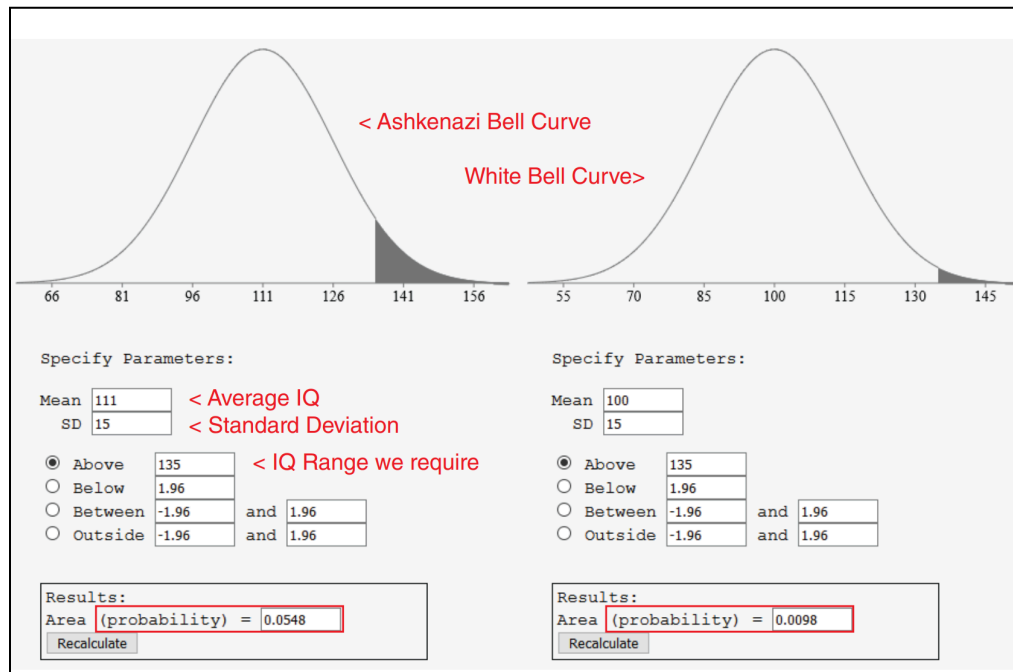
< Ashkenazi Bell Curve

White Bell Curve>

66 81 96 111 126 141 156

55 70 85 100 115 130 145

Specify Parameters:

Mean 111 < Average IQ
SD 15 < Standard Deviation

Above 135 < IQ Range we require
Below 1.96
Between -1.96 and 1.96
Outside -1.96 and 1.96

Results:
Area (probability) = 0.0548
Recalculate

Specify Parameters:

Mean 100
SD 15

Above 135
Below 1.96
Between -1.96 and 1.96
Outside -1.96 and 1.96

Results:
Area (probability) = 0.0098
Recalculate